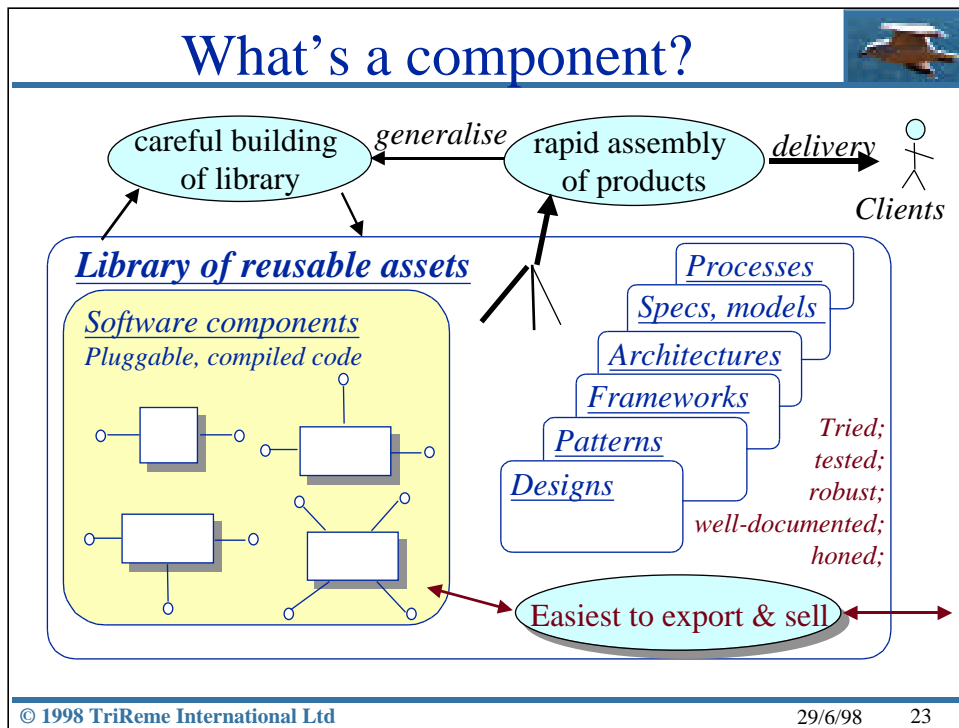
What's a component?

careful building of library

generalise

rapid assembly of products

delivery

Clients

Library of reusable assets

Software components
Pluggable, compiled code

Processes

Specs, models

Architectures

Frameworks

Patterns

Designs

Tried;
tested;
robust;
well-documented;
honed;

Easiest to export & sell

© 1998 TriReme International Ltd

29/6/98

23